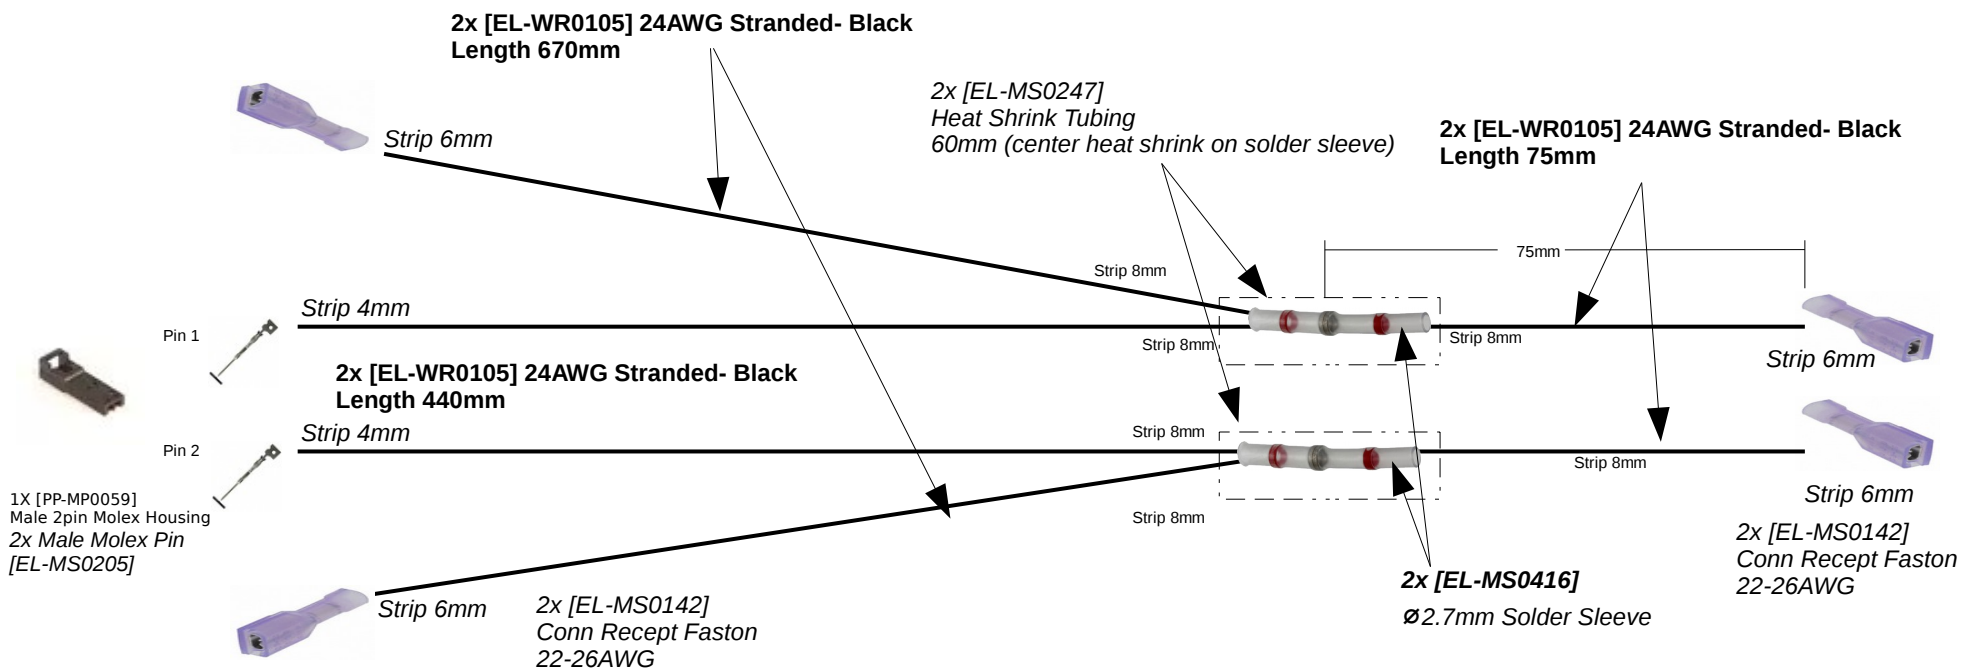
2x [EL-WR0105] 24AWG Stranded- Black
Length 670mm

2x [EL-MS0247]
Heat Shrink Tubing
60mm (center heat shrink on solder sleeve)

2x [EL-WR0105] 24AWG Stranded- Black
Length 75mm

Strip 6mm

75mm

Strip 8mm

Strip 4mm

Pin 1

Strip 8mm

Strip 8mm

Strip 6mm

2x [EL-WR0105] 24AWG Stranded- Black
Length 440mm

Strip 4mm

Pin 2

Strip 8mm

Strip 8mm

Strip 6mm

1X [PP-MP0059]
Male 2pin Molex Housing
2x Male Molex Pin
[EL-MS0205]

Strip 8mm

2x [EL-MS0142]
Conn Recept Faston
22-26AWG

Strip 6mm

2x [EL-MS0142]
Conn Recept Faston
22-26AWG

2x [EL-MS0416]
ø2.7mm Solder Sleeve